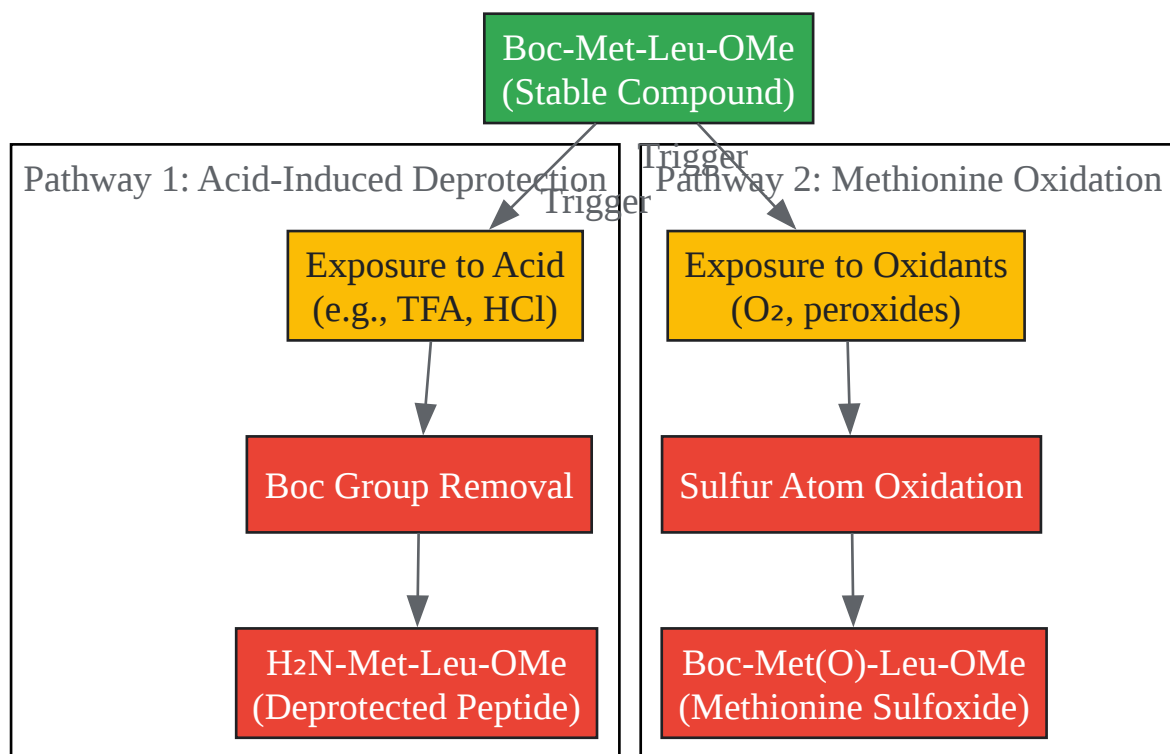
Boc-Met-Leu-OMe
(Stable Compound)

Trigger

Trigger

Pathway 1: Acid-Induced Deprotection

Exposure to Acid
(e.g., TFA, HCl)

Boc Group Removal

$H_2N$-Met-Leu-OMe
(Deprotected Peptide)

Pathway 2: Methionine Oxidation

Exposure to Oxidants
($O_2$, peroxides)

Sulfur Atom Oxidation

Boc-Met(O)-Leu-OMe
(Methionine Sulfoxide)